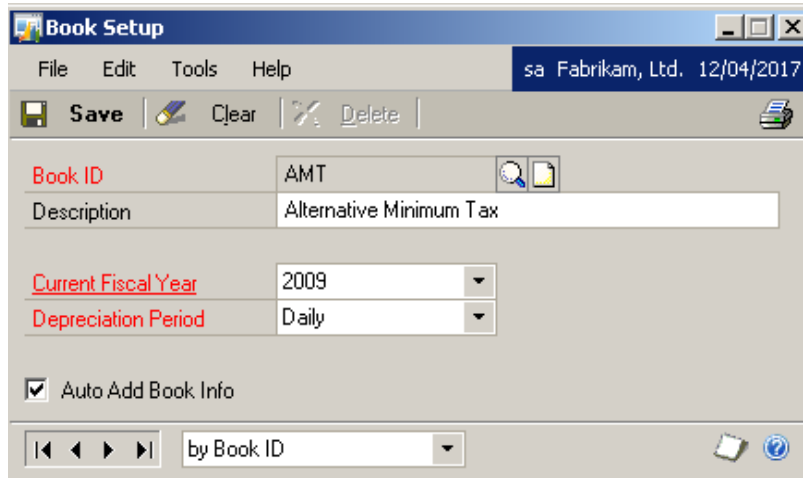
Book Setup

File Edit Tools Help

sa Fabrikam, Ltd. 12/04/2017

Save Clear Delete

Book ID AMT

Description Alternative Minimum Tax

Current Fiscal Year 2009

Depreciation Period Daily

Auto Add Book Info

by Book ID